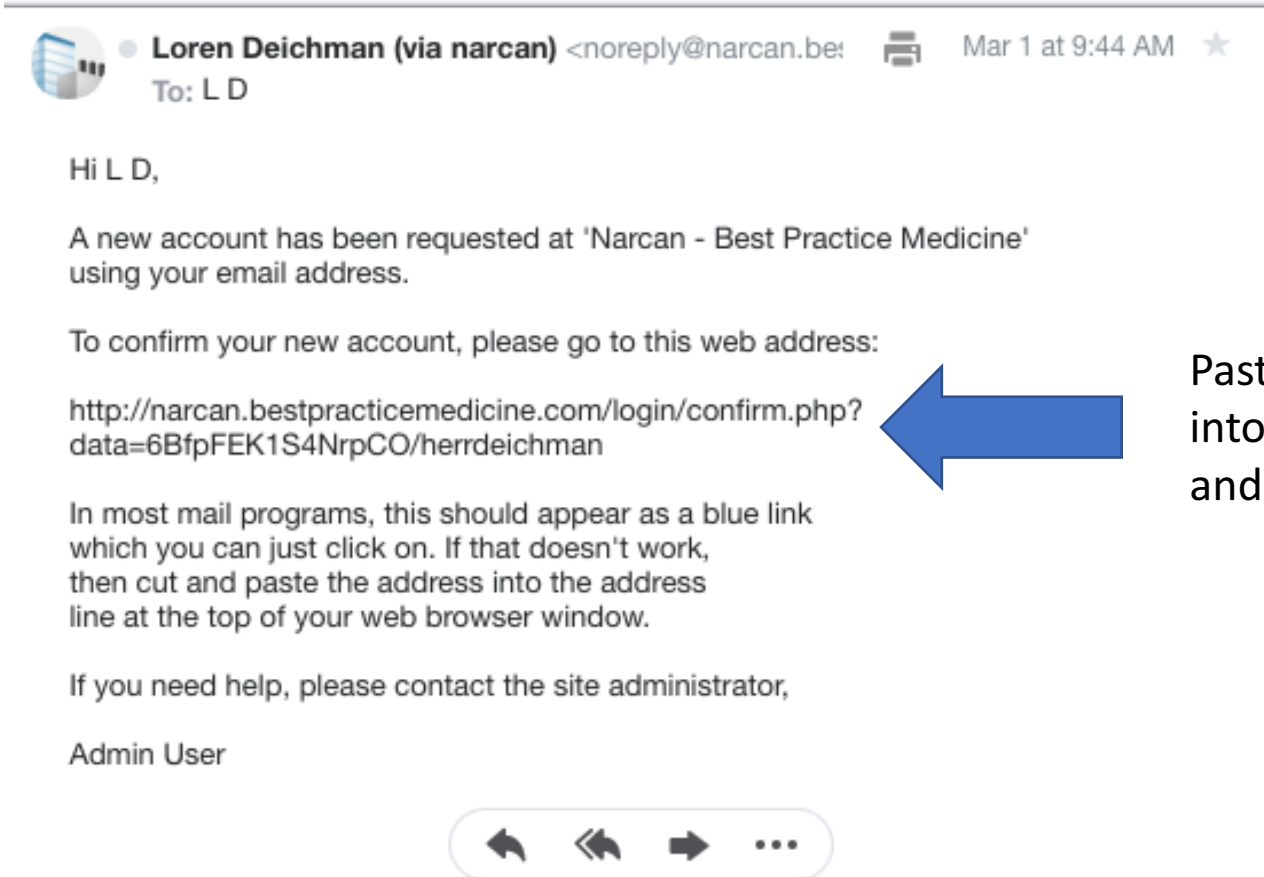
Loren Deichman (via narcan) <noreply@narcan.be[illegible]
To: L D

Mar 1 at 9:44 AM

Hi L D,

A new account has been requested at 'Narcan - Best Practice Medicine' using your email address.

To confirm your new account, please go to this web address:

http://narcan.bestpracticemedicine.com/login/confirm.php?data=6BfpFEK1S4NrpCO/herrdeichman

In most mail programs, this should appear as a blue link which you can just click on. If that doesn't work, then cut and paste the address into the address line at the top of your web browser window.

If you need help, please contact the site administrator,

Admin User

Past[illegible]
into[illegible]
and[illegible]